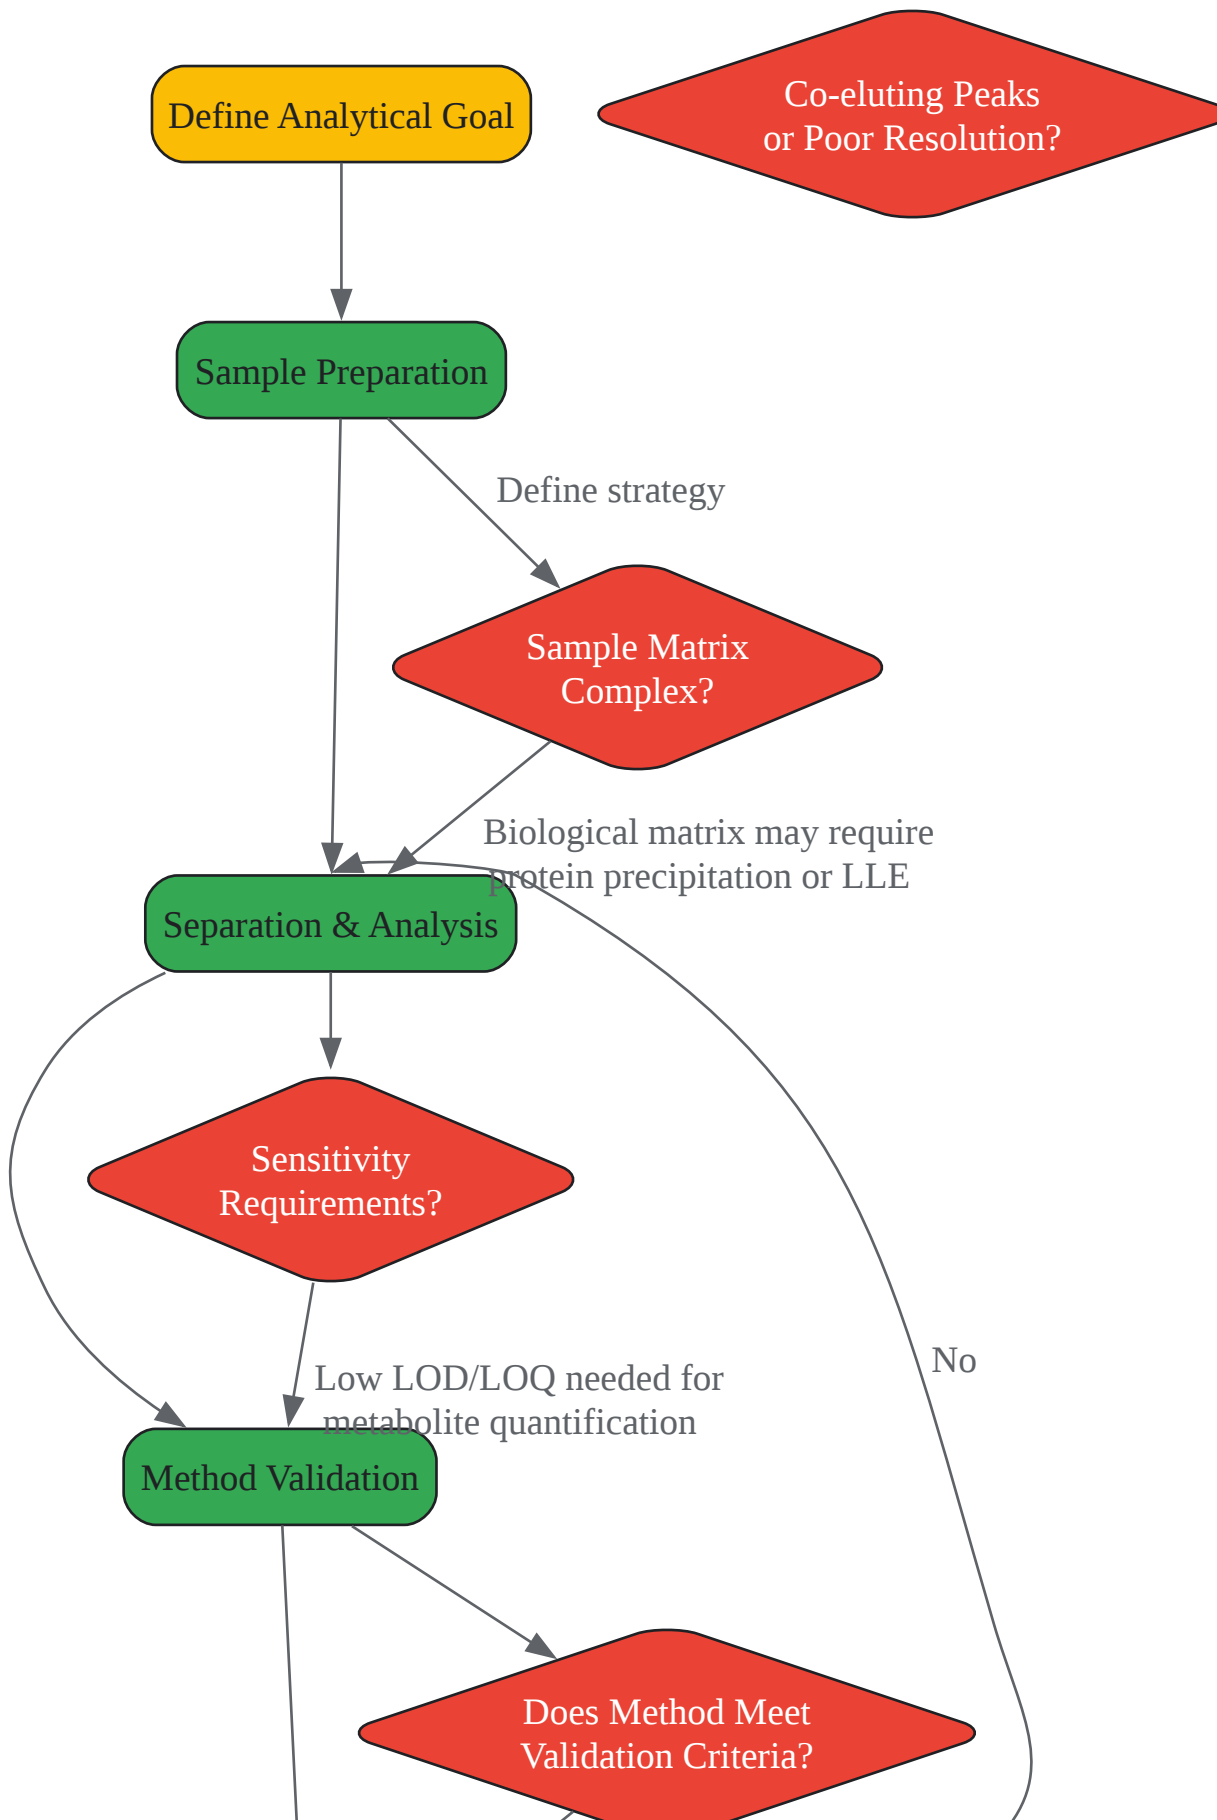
Define Analytical Goal

Co-eluting Peaks or Poor Resolution?

Sample Preparation

Define strategy

Sample Matrix Complex?

Biological matrix may require protein precipitation or LLE

Separation & Analysis

Sensitivity Requirements?

No

Low LOD/LOQ needed for metabolite quantification

Method Validation

Does Method Meet Validation Criteria?